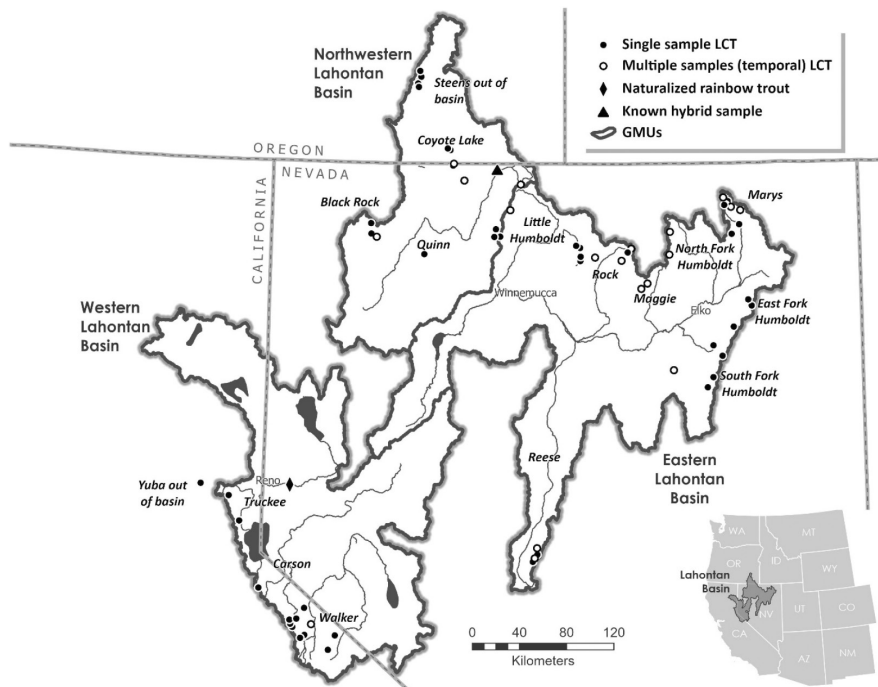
Northwestern Lahontan Basin

Single sample LCT
Multiple samples (temporal) LCT
Naturalized rainbow trout
Known hybrid sample
GMUs

Steens out of basin
Coyote Lake
OREGON
NEVADA
CALIFORNIA
Black Rock
Quinn
Little Humboldt
Marys
North Fork Humboldt
Rock
Winnemucca
Maggie
Elko
East Fork Humboldt
Western Lahontan Basin
South Fork Humboldt
Reno
Yuba out of basin
Truckee
Reese
Eastern Lahontan Basin
Carson
Walker

0 20 40 80 120
Kilometers

WA
MT
OR
ID
WY
Lahontan Basin
NV
UT
CO
CA
AZ
NM